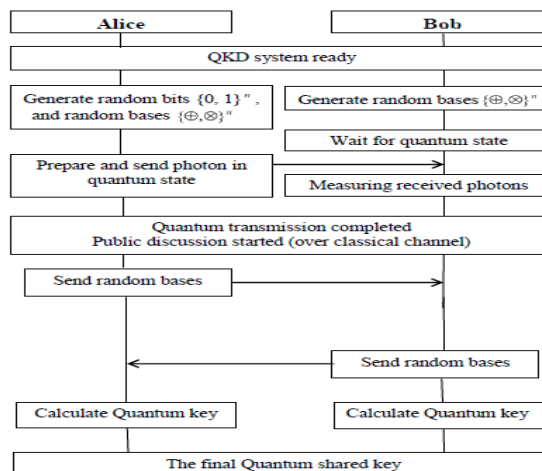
Alice

Bob

QKD system ready

Generate random bits $\{0, 1\}^n$, and random bases $\{\oplus, \otimes\}^n$

Generate random bases $\{\oplus, \otimes\}^n$

Wait for quantum state

Prepare and send photon in quantum state

Measuring received photons

Quantum transmission completed
Public discussion started (over classical channel)

Send random bases

Send random bases

Calculate Quantum key

Calculate Quantum key

The final Quantum shared key